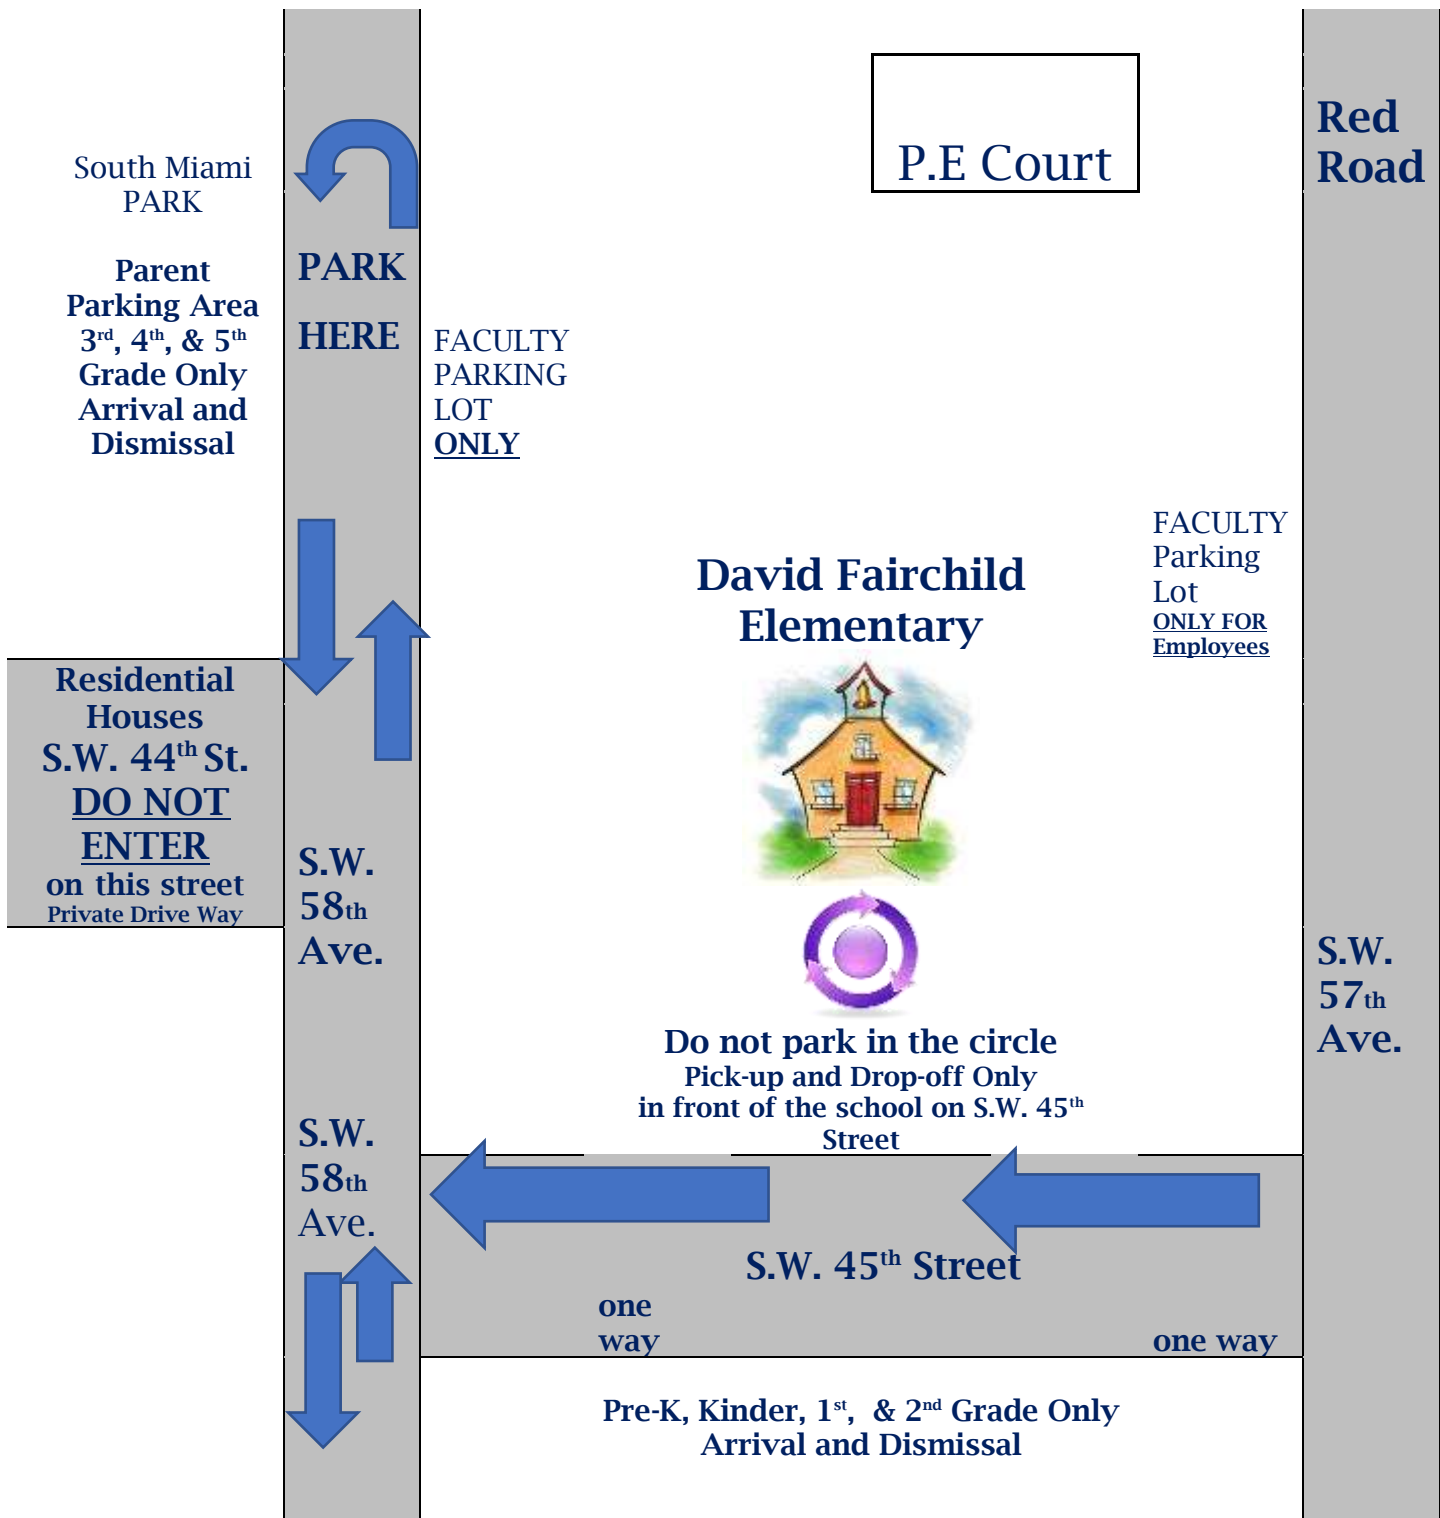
South Miami PARK

Parent Parking Area $3^{rd}$, $4^{th}$, & $5^{th}$ Grade Only Arrival and Dismissal

PARK

HERE

FACULTY PARKING LOT ONLY

P.E Court

Red Road

FACULTY Parking Lot ONLY FOR Employees

David Fairchild Elementary

Residential Houses S.W. $44^{th}$ St. DO NOT ENTER on this street Private Drive Way

S.W. $58^{th}$ Ave.

S.W. $57^{th}$ Ave.

Do not park in the circle
Pick-up and Drop-off Only in front of the school on S.W. $45^{th}$ Street

S.W. $58^{th}$ Ave.

S.W. $45^{th}$ Street

one way

one way

Pre-K, Kinder, $1^{st}$, & $2^{nd}$ Grade Only Arrival and Dismissal